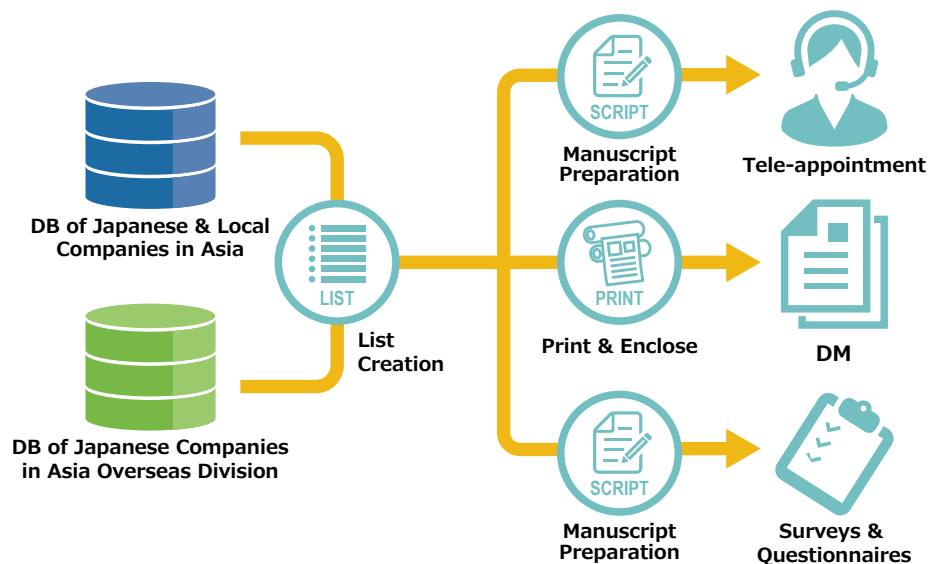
DB of Japanese & Local Companies in Asia

DB of Japanese Companies in Asia Overseas Division

LIST

List Creation

SCRIPT

Manuscript Preparation

Tele-appointment

PRINT

Print & Enclose

DM

SCRIPT

Manuscript Preparation

Surveys & Questionnaires